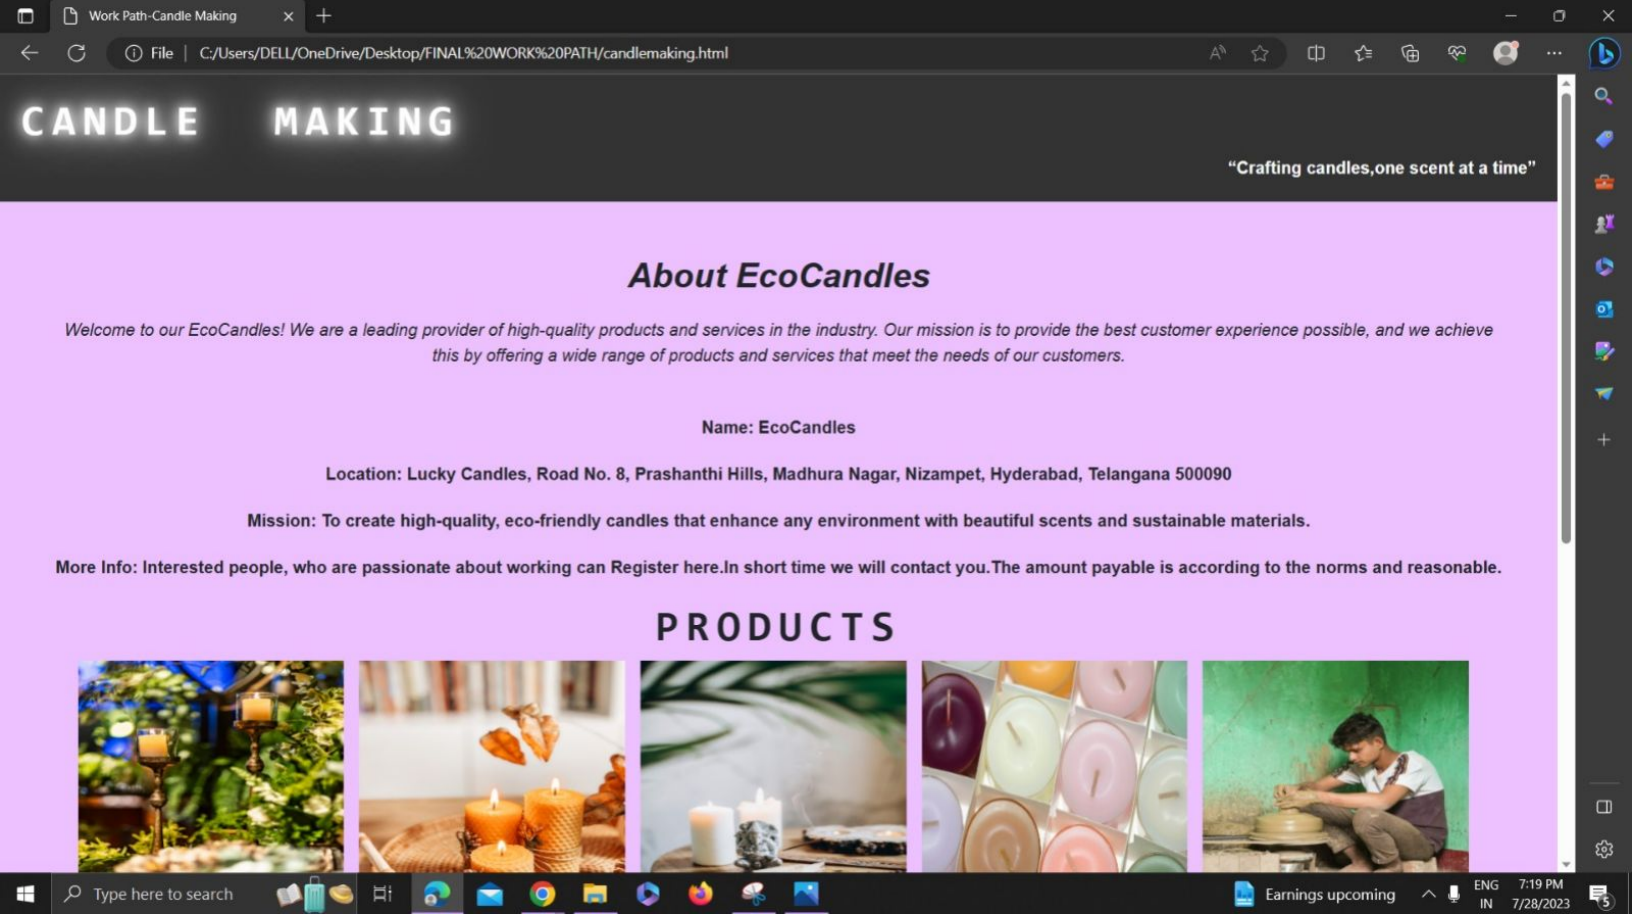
Work Path-Candle Making

File | C:/Users/DELL/OneDrive/Desktop/FINAL%20WORK%20PATH/candlemaking.html

CANDLE MAKING

"Crafting candles,one scent at a time"

About EcoCandles

Welcome to our EcoCandles! We are a leading provider of high-quality products and services in the industry. Our mission is to provide the best customer experience possible, and we achieve this by offering a wide range of products and services that meet the needs of our customers.

Name: EcoCandles

Location: Lucky Candles, Road No. 8, Prashanthi Hills, Madhura Nagar, Nizampet, Hyderabad, Telangana 500090

Mission: To create high-quality, eco-friendly candles that enhance any environment with beautiful scents and sustainable materials.

More Info: Interested people, who are passionate about working can Register here.In short time we will contact you.The amount payable is according to the norms and reasonable.

PRODUCTS

Type here to search

Earnings upcoming

ENG IN

7:19 PM 7/28/2023